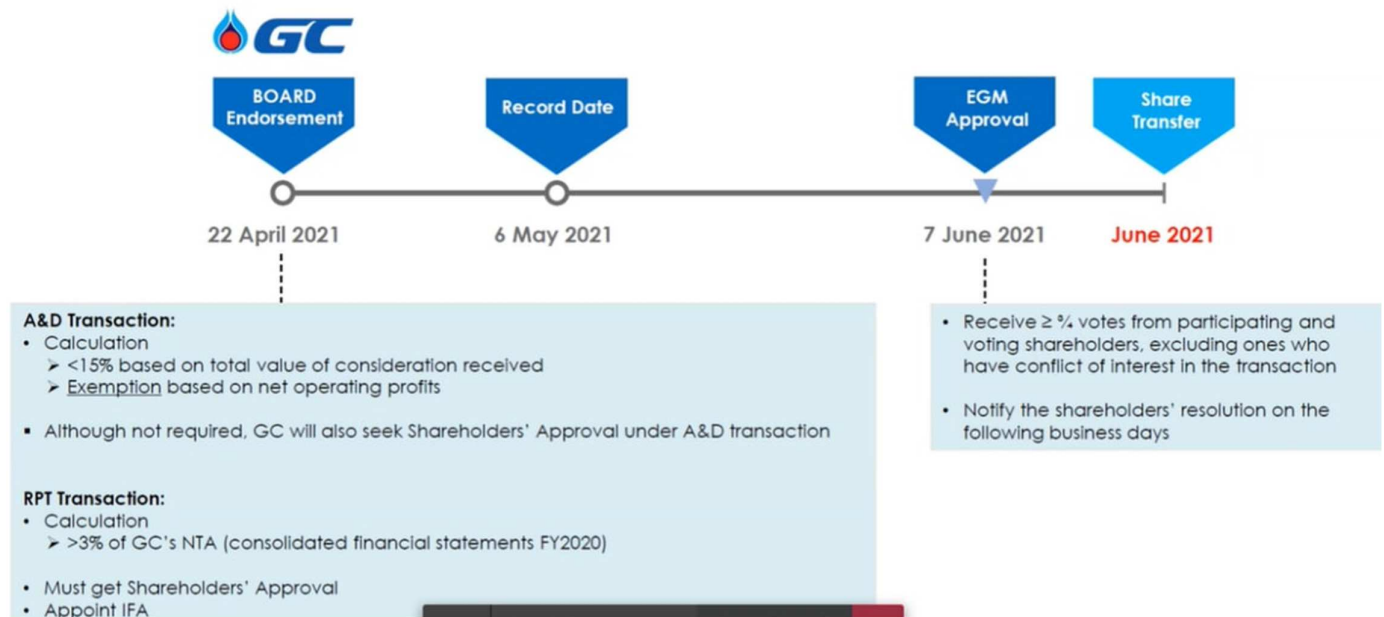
GC

BOARD Endorsement

Record Date

EGM Approval

Share Transfer

22 April 2021

6 May 2021

7 June 2021

June 2021

A&D Transaction:
• Calculation
➢ <15% based on total value of consideration received
➢ Exemption based on net operating profits

• Although not required, GC will also seek Shareholders' Approval under A&D transaction

RPT Transaction:
• Calculation
➢ >3% of GC's NTA (consolidated financial statements FY2020)

• Must get Shareholders' Approval
• Appoint IFA

• Receive ≥ ¾ votes from participating and voting shareholders, excluding ones who have conflict of interest in the transaction

• Notify the shareholders' resolution on the following business days